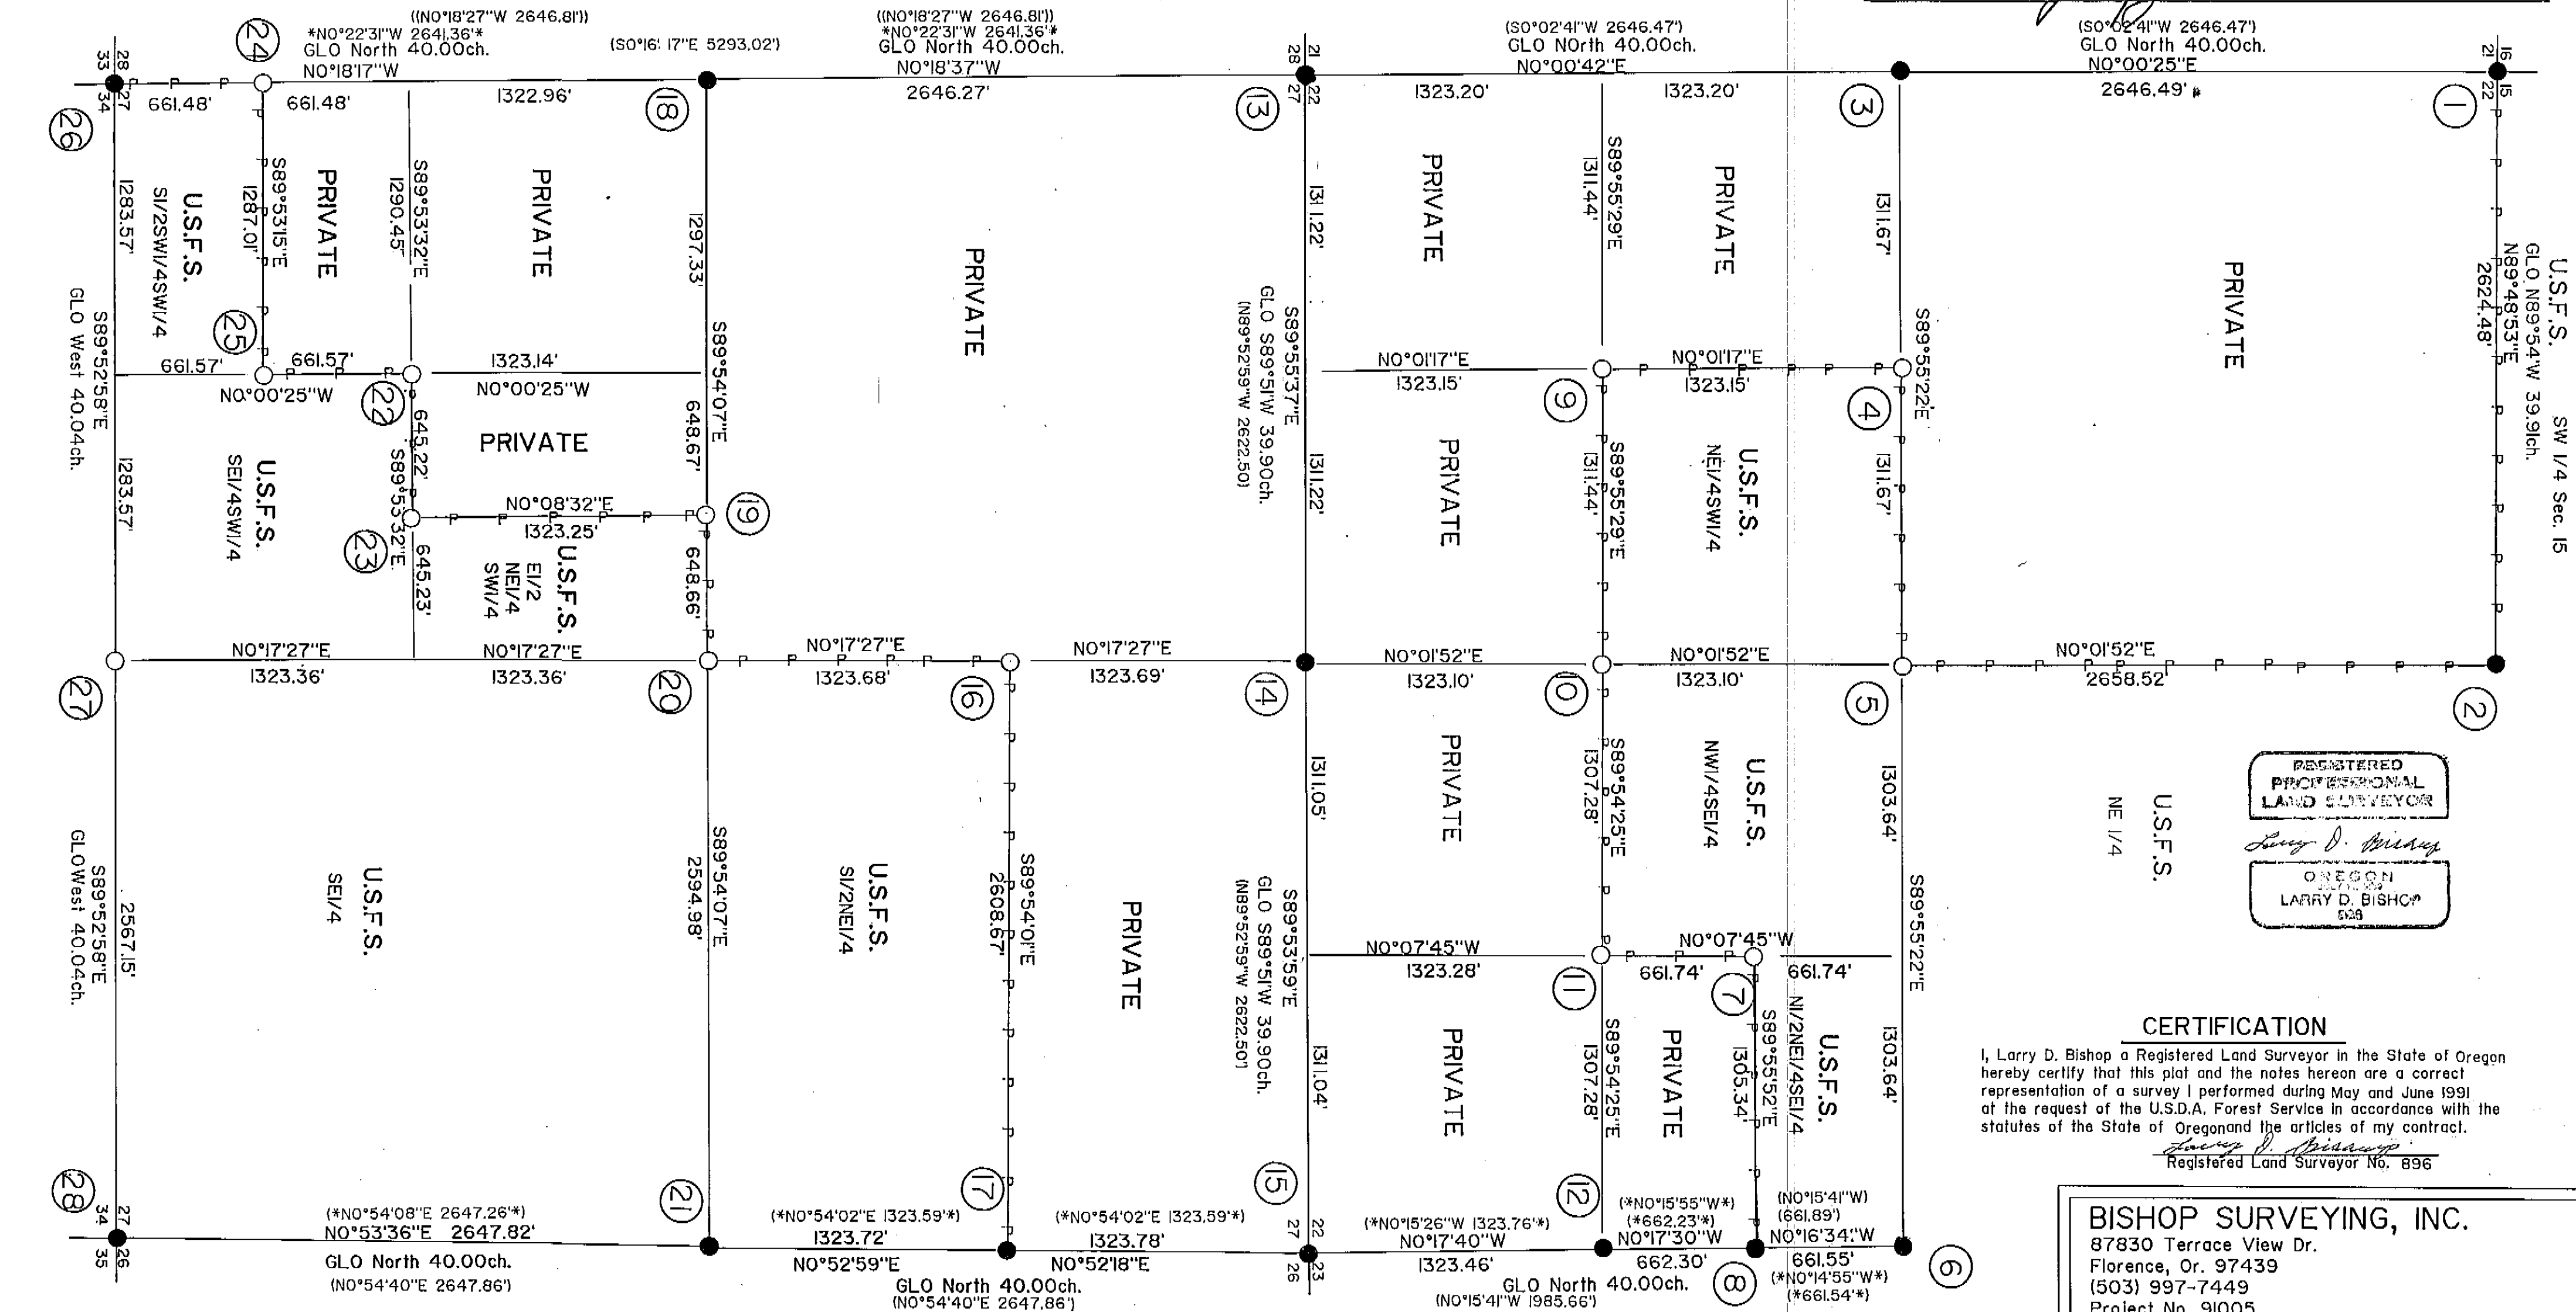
((N0°18'27"W 2646.81'))
*N0°22'31"W 2641.36'*
GLO North 40.00ch.
N0°18'17"W
(S0°16' 17"E 5293.02')
((N0°18'27"W 2646.81'))
*N0°22'31"W 2641.36'*
GLO North 40.00ch.
N0°18'37"W
2646.27'
(S0°02'41"W 2646.47')
GLO NOrth 40.00ch.
N0°00'42"E
(S0°02'41"W 2646.47')
GLO North 40.00ch.
N0°00'25"E
2646.49'

28 33 27 34 21 28 22 27 16 21 15 22

24 18 13 3 1 26 25 22 23 19 9 4 20 16 14 10 5 2 27 11 7 21 17 15 12 8 6 28

661.48' 661.48' 1322.96' 1323.20' 1323.20'

U.S.F.S.
S1/2SW1/4SW1/4
1283.57'
GLO West 40.04ch.
S89°52'58"E
1287.01'
S89°53'15"E
PRIVATE
1290.45'
S89°53'32"E
PRIVATE
1297.33'
PRIVATE
1311.22'
PRIVATE
1311.44'
S89°55'29"E
PRIVATE
1311.67'
PRIVATE
U.S.F.S.
SW 1/4 Sec. 15
GLO N89°54'W 39.91ch.
N89°48'53"E
2624.48'

661.57' 661.57' 1323.14'
N0°00'25"W N0°00'25"W
S89°54'07"E
648.67'
PRIVATE
645.22'
S89°53'32"E
645.23'
N0°08'32"E
1323.25'
U.S.F.S.
E1/2
NE1/4
SW1/4
648.66'
U.S.F.S.
SE1/4SW1/4
1283.57'
GLO S89°51'W 39.90ch.
(N89°52'59"W 2622.50)
S89°55'37"E
1311.22'
N0°01'17"E
1323.15'
N0°01'17"E
1323.15'
PRIVATE
1311.44'
S89°55'29"E
U.S.F.S.
NE1/4SW1/4
1311.67'
S89°55'22"E

N0°17'27"E 1323.36'
N0°17'27"E 1323.36'
N0°17'27"E 1323.68'
N0°17'27"E 1323.69'
N0°01'52"E 1323.10'
N0°01'52"E 1323.10'
N0°01'52"E 2658.52'

1311.05'
PRIVATE
1307.28'
S89°54'25"E
U.S.F.S.
NW1/4SE1/4
1303.64'
U.S.F.S.
NE 1/4

REGISTERED PROFESSIONAL LAND SURVEYOR
OREGON
LARRY D. BISHOP
896

GLOWest 40.04ch.
S89°52'58"E
2567.15'
U.S.F.S.
SE1/4
S89°54'07"E
2594.98'
U.S.F.S.
S1/2NE1/4
S89°54'01"E
2608.67'
PRIVATE
GLO S89°51'W 39.90ch.
(N89°52'59"W 2622.50)
S89°53'59"E
1311.04'
N0°07'45"W
1323.28'
N0°07'45"W
661.74' 661.74'
S89°55'22"E
1303.64'
PRIVATE
1307.28'
S89°54'25"E
PRIVATE
1305.34'
S89°55'52"E
N1/2NE1/4SE1/4
U.S.F.S.

CERTIFICATION
I, Larry D. Bishop a Registered Land Surveyor in the State of Oregon hereby certify that this plat and the notes hereon are a correct representation of a survey I performed during May and June 1991 at the request of the U.S.D.A. Forest Service in accordance with the statutes of the State of Oregonand the articles of my contract.
Registered Land Surveyor No. 896

34 27 35 26 27 22 26 23

(*N0°54'08"E 2647.26'*)
N0°53'36"E 2647.82'
GLO North 40.00ch.
(N0°54'40"E 2647.86')
(*N0°54'02"E 1323.59'*)
1323.72'
N0°52'59"E
(*N0°54'02"E 1323.59'*)
1323.78'
N0°52'18"E
GLO North 40.00ch.
(N0°54'40"E 2647.86')
(*N0°15'26"W 1323.76'*)
N0°17'40"W
1323.46'
(*N0°15'55"W*)
(*662.23'*)
N0°17'30"W
662.30'
GLO North 40.00ch.
(N0°15'41"W 1985.66')
(N0°15'41"W)
(661.89')
N0°16'34"W
661.55'
(*N0°14'55"W*)
(*661.54'*)

BISHOP SURVEYING, INC.
87830 Terrace View Dr.
Florence, Or. 97439
(503) 997-7449
Project No. 91005